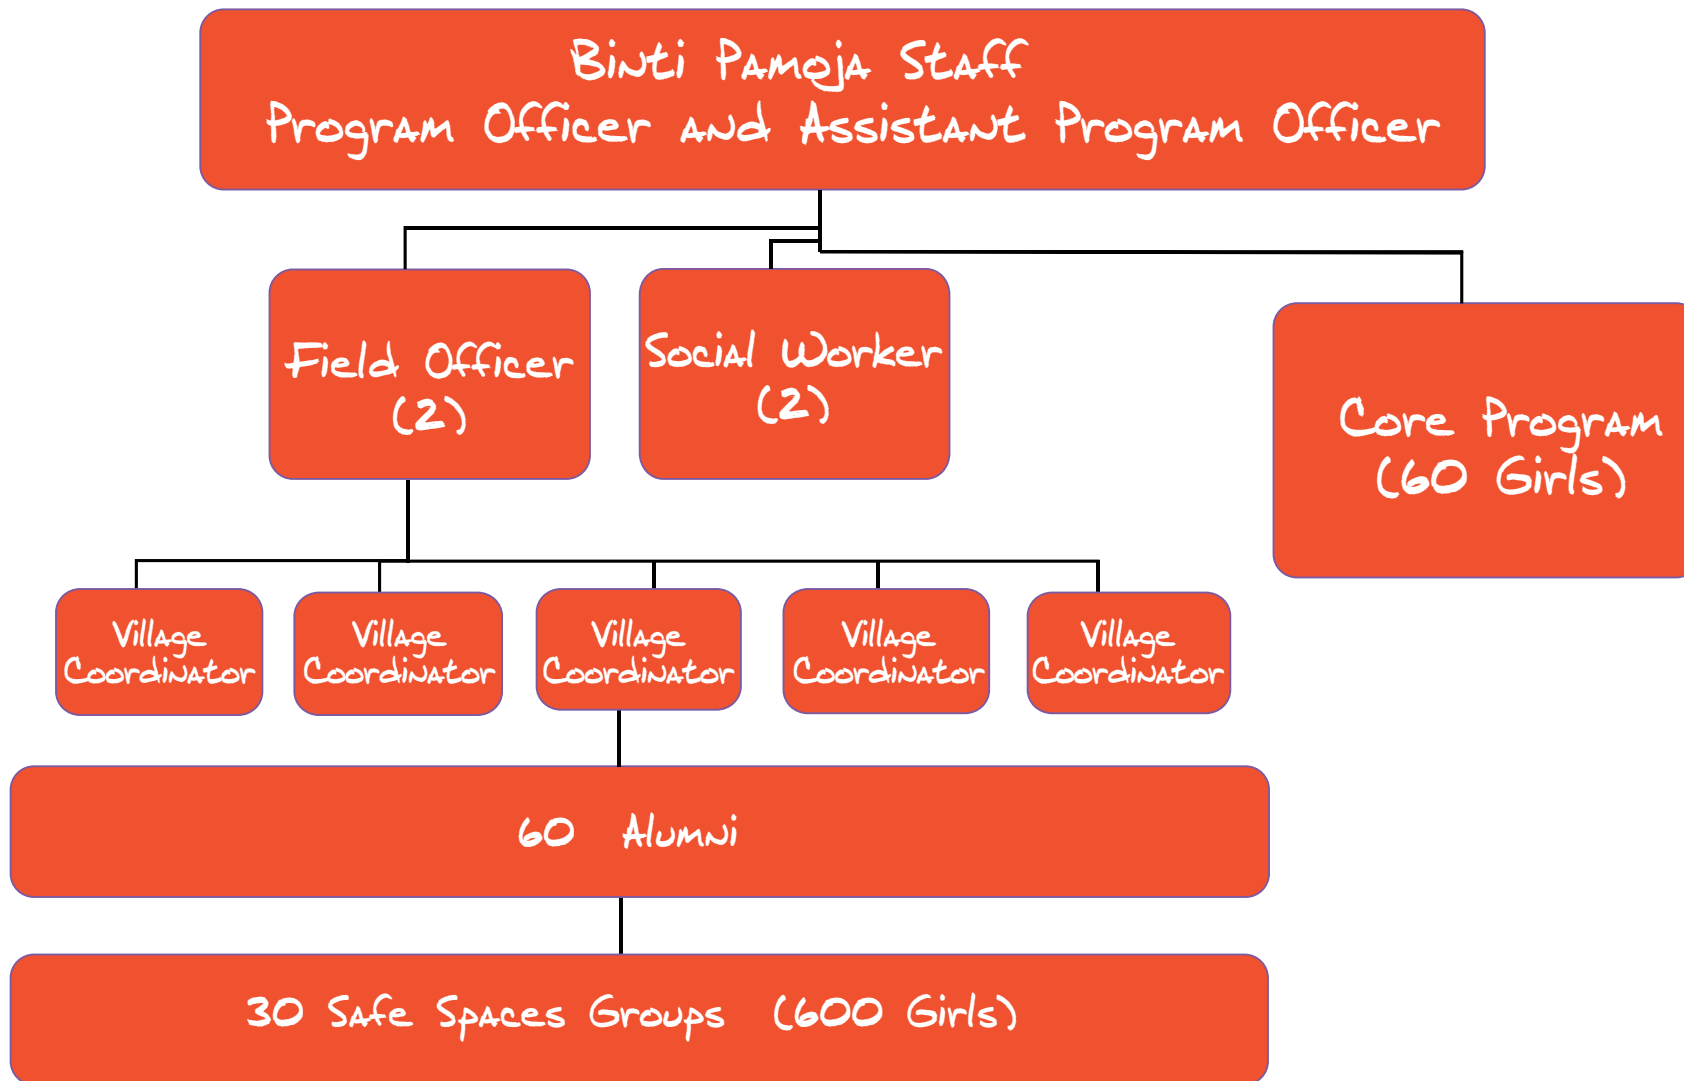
Binti Pamoja Staff
Program Officer and Assistant Program Officer

Field Officer
(2)

Social Worker
(2)

Core Program
(60 Girls)

Village Coordinator

Village Coordinator

Village Coordinator

Village Coordinator

Village Coordinator

60 Alumni

30 Safe Spaces Groups (600 Girls)